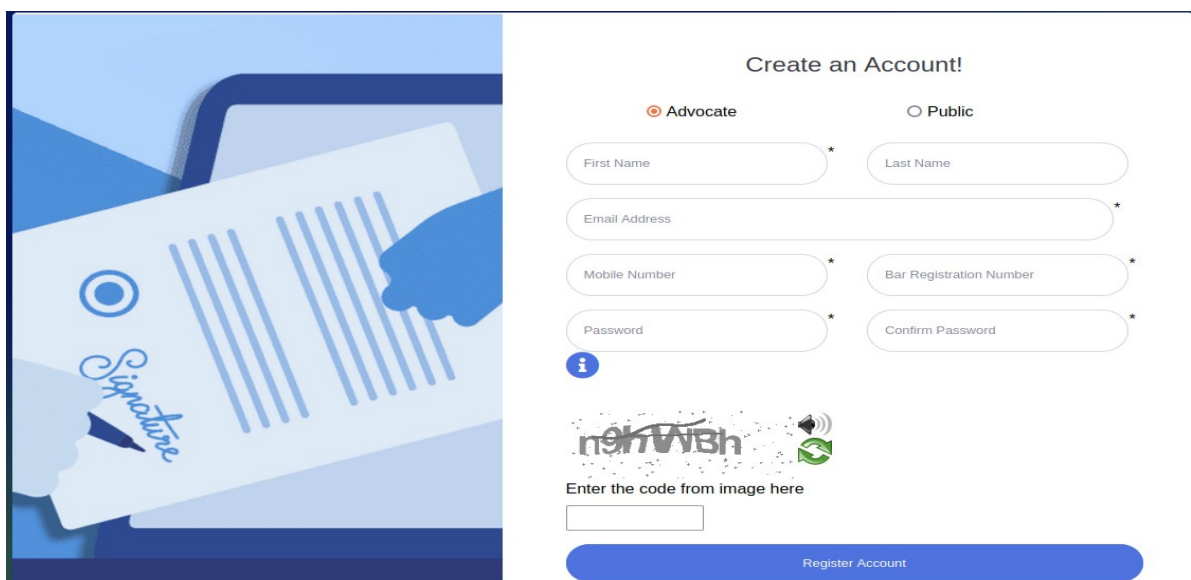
Signature

Create an Account!

Advocate

Public

First Name *

Last Name

Email Address *

Mobile Number *

Bar Registration Number *

Password *

Confirm Password *

i

n9hWBh

Enter the code from image here

Register Account